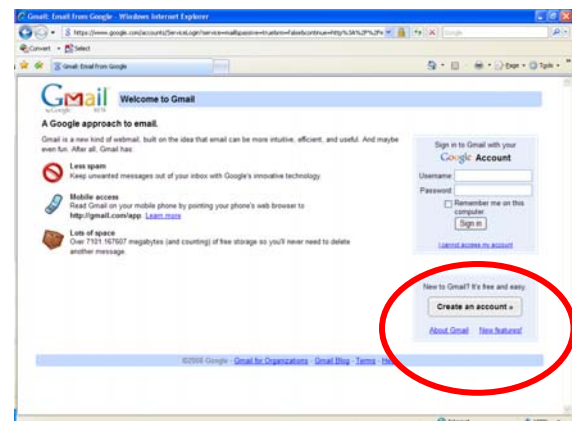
Gmail: Email from Google - Windows Internet Explorer

https://www.google.com/accounts/ServiceLogin?service=mail&passive=true&rm=false&continue=http%3A%2F%2F

Google

Convert Select

Gmail: Email from Google

Page Tools

Gmail by Google BETA

Welcome to Gmail

A Google approach to email.

Gmail is a new kind of webmail, built on the idea that email can be more intuitive, efficient, and useful. And maybe even fun. After all, Gmail has:

Less spam
Keep unwanted messages out of your inbox with Google's innovative technology.

Mobile access
Read Gmail on your mobile phone by pointing your phone's web browser to http://gmail.com/app. Learn more

Lots of space
Over 7101.167607 megabytes (and counting) of free storage so you'll never need to delete another message.

Sign in to Gmail with your
Google Account

Username:

Password:

Remember me on this computer.

Sign in

I cannot access my account

New to Gmail? It's free and easy.

Create an account »

About Gmail New features!

©2008 Google - Gmail for Organizations - Gmail Blog - Terms - He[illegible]